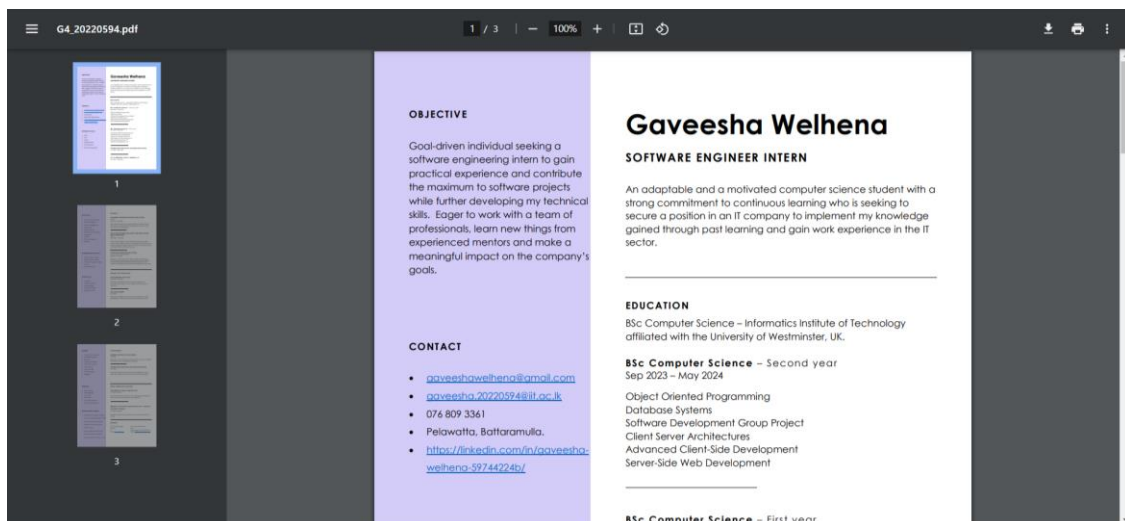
G4_20220594.pdf

1 / 3 | — 100% +

1

2

3

OBJECTIVE

Goal-driven individual seeking a software engineering intern to gain practical experience and contribute the maximum to software projects while further developing my technical skills. Eager to work with a team of professionals, learn new things from experienced mentors and make a meaningful impact on the company's goals.

CONTACT

• gaveeshawelhena@gmail.com
• gaveesha.20220594@iit.ac.lk
• 076 809 3361
• Pelawatta, Battaramulla.
• https://linkedin.com/in/gaveesha-welhena-59744224b/

Gaveesha Welhena

SOFTWARE ENGINEER INTERN

An adaptable and a motivated computer science student with a strong commitment to continuous learning who is seeking to secure a position in an IT company to implement my knowledge gained through past learning and gain work experience in the IT sector.

EDUCATION

BSc Computer Science – Informatics Institute of Technology affiliated with the University of Westminster, UK.

BSc Computer Science – Second year
Sep 2023 – May 2024

Object Oriented Programming
Database Systems
Software Development Group Project
Client Server Architectures
Advanced Client-Side Development
Server-Side Web Development

BSc Computer Science – First year